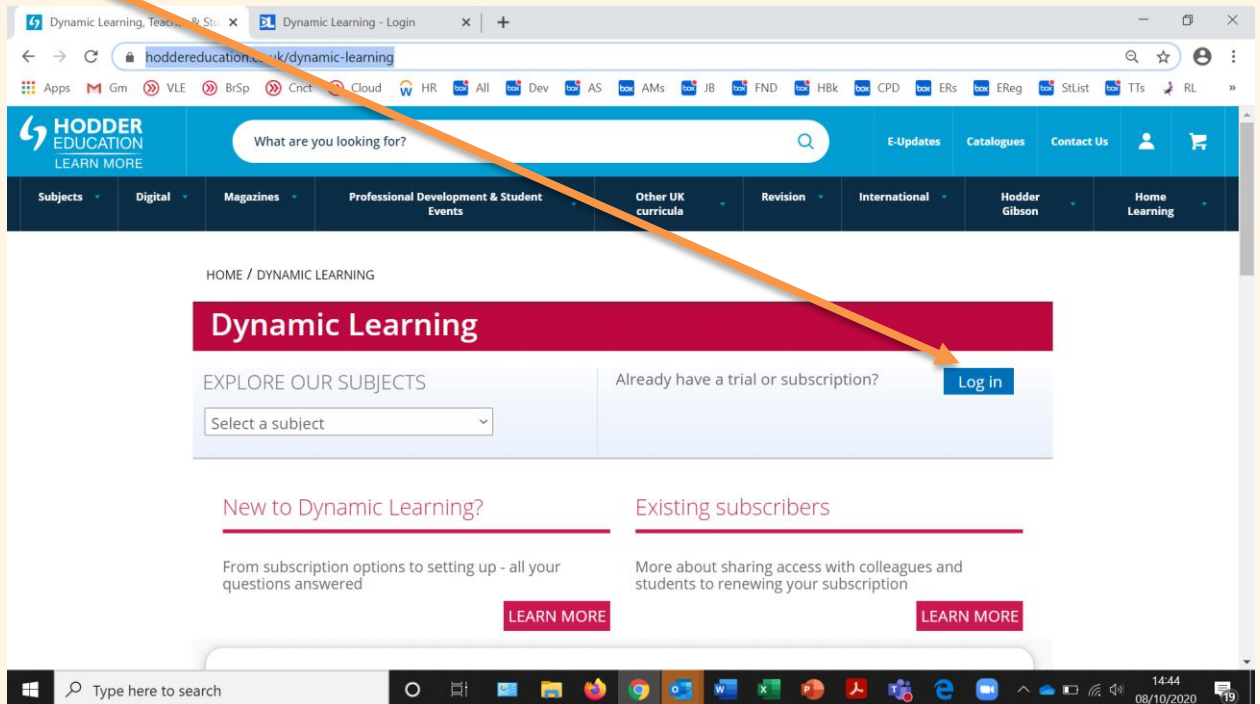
Dynamic Learning, Teach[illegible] & Stu ×
Dynamic Learning - Login ×
+

hoddereducation.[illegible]uk/dynamic-learning

Apps Gm VLE BrSp Cnct Cloud HR All Dev AS AMs JB FND HBk CPD ERs EReg StList TTs RL »

HODDER EDUCATION LEARN MORE

What are you looking for?

E-Updates Catalogues Contact Us

Subjects Digital Magazines Professional Development & Student Events Other UK curricula Revision International Hodder Gibson Home Learning

HOME / DYNAMIC LEARNING

Dynamic Learning

EXPLORE OUR SUBJECTS

Select a subject

Already have a trial or subscription? Log in

New to Dynamic Learning?

From subscription options to setting up - all your questions answered

LEARN MORE

Existing subscribers

More about sharing access with colleagues and students to renewing your subscription

LEARN MORE

Type here to search

14:44
08/10/2020

19